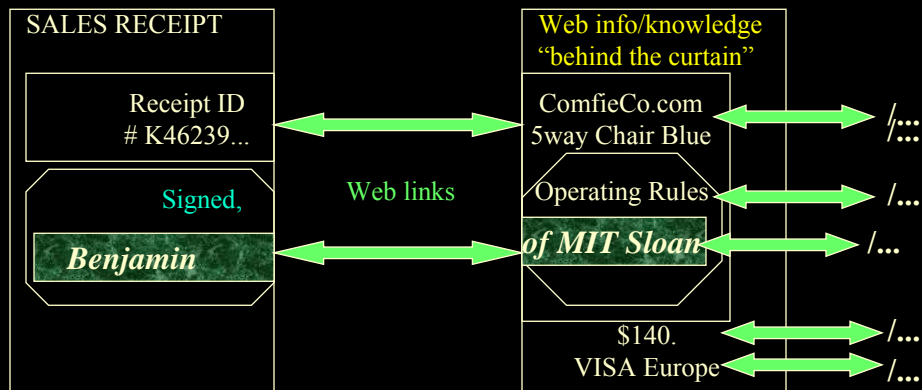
SALES RECEIPT

Receipt ID
# K46239...

Signed,

Benjamin

Web links

Web info/knowledge
"behind the curtain"

ComfieCo.com
5way Chair Blue

Operating Rules

of MIT Sloan

$140.

VISA Europe

/...
/...
/...
/...
/...
/...